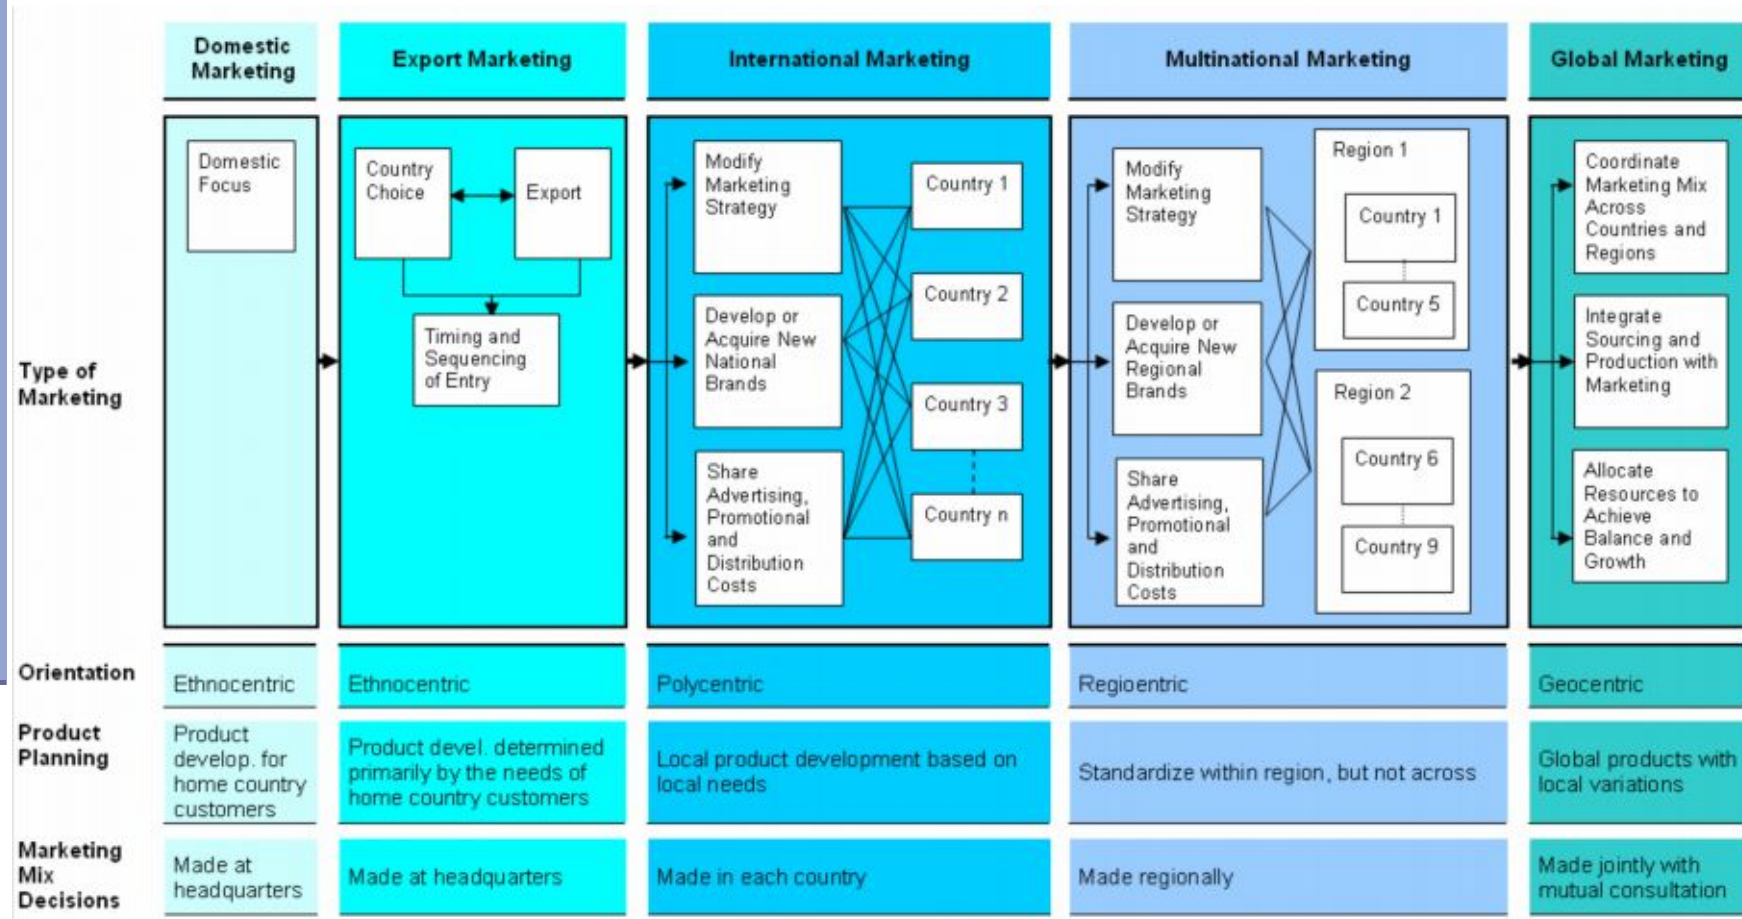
| | Domestic Marketing | Export Marketing | International Marketing | Multinational Marketing | Global Marketing |
|---|---|---|---|---|---|
| Type of Marketing | Domestic Focus | Country Choice; Export; Timing and Sequencing of Entry | Modify Marketing Strategy; Develop or Acquire New National Brands; Share Advertising, Promotional and Distribution Costs; Country 1; Country 2; Country 3; Country n | Modify Marketing Strategy; Develop or Acquire New Regional Brands; Share Advertising, Promotional and Distribution Costs; Region 1: Country 1, Country 5; Region 2: Country 6, Country 9 | Coordinate Marketing Mix Across Countries and Regions; Integrate Sourcing and Production with Marketing; Allocate Resources to Achieve Balance and Growth |
| Orientation | Ethnocentric | Ethnocentric | Polycentric | Regioentric | Geocentric |
| Product Planning | Product develop. for home country customers | Product devel. determined primarily by the needs of home country customers | Local product development based on local needs | Standardize within region, but not across | Global products with local variations |
| Marketing Mix Decisions | Made at headquarters | Made at headquarters | Made in each country | Made regionally | Made jointly with mutual consultation |